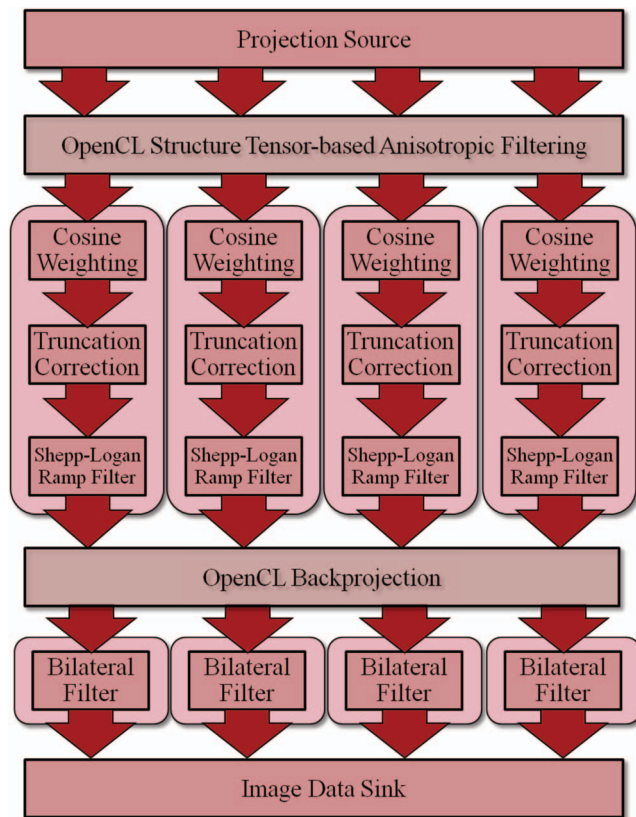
Projection Source

OpenCL Structure Tensor-based Anisotropic Filtering

Cosine Weighting

Truncation Correction

Shepp-Logan Ramp Filter

Cosine Weighting

Truncation Correction

Shepp-Logan Ramp Filter

Cosine Weighting

Truncation Correction

Shepp-Logan Ramp Filter

Cosine Weighting

Truncation Correction

Shepp-Logan Ramp Filter

OpenCL Backprojection

Bilateral Filter

Bilateral Filter

Bilateral Filter

Bilateral Filter

Image Data Sink